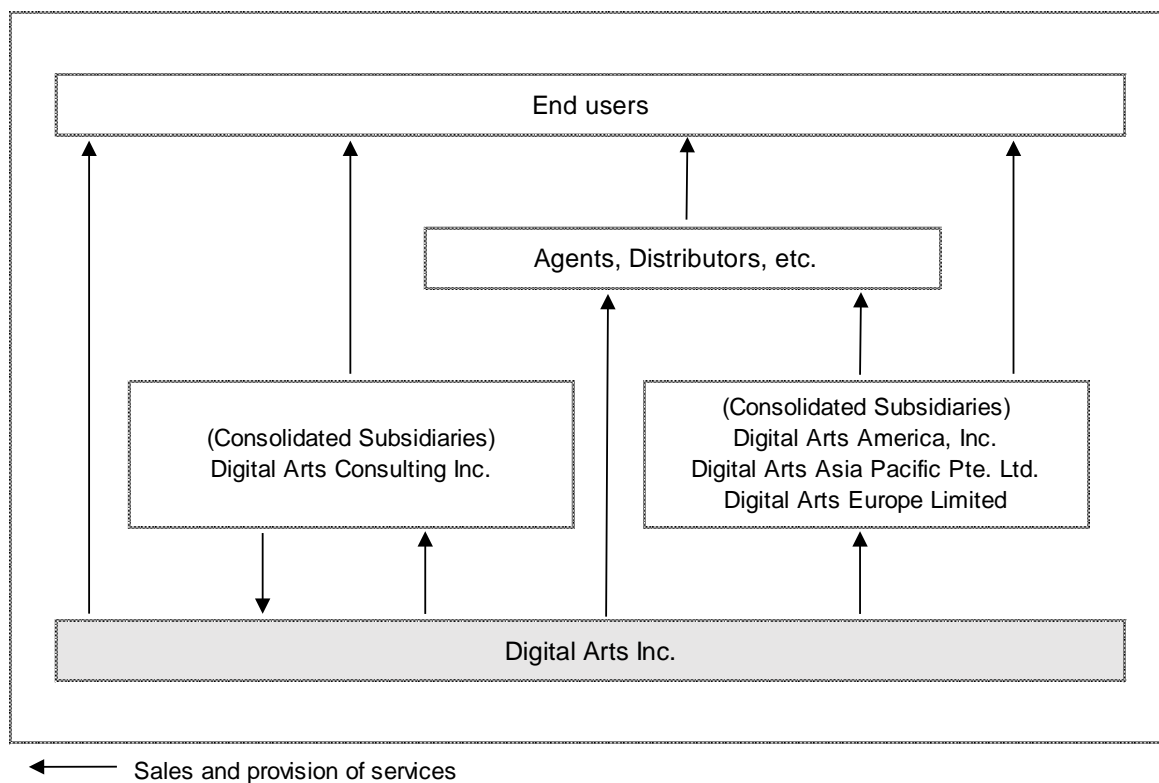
End users

Agents, Distributors, etc.

(Consolidated Subsidiaries)
Digital Arts Consulting Inc.

(Consolidated Subsidiaries)
Digital Arts America, Inc.
Digital Arts Asia Pacific Pte. Ltd.
Digital Arts Europe Limited

Digital Arts Inc.

Sales and provision of services